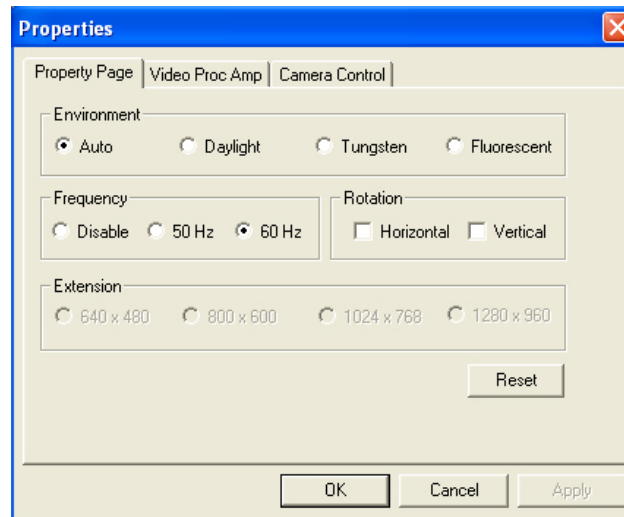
Properties

Property Page | Video Proc Amp | Camera Control

Environment
Auto
Daylight
Tungsten
Fluorescent

Frequency
Disable
50 Hz
60 Hz

Rotation
Horizontal
Vertical

Extension
640 x 480
800 x 600
1024 x 768
1280 x 960

Reset

OK
Cancel
Apply